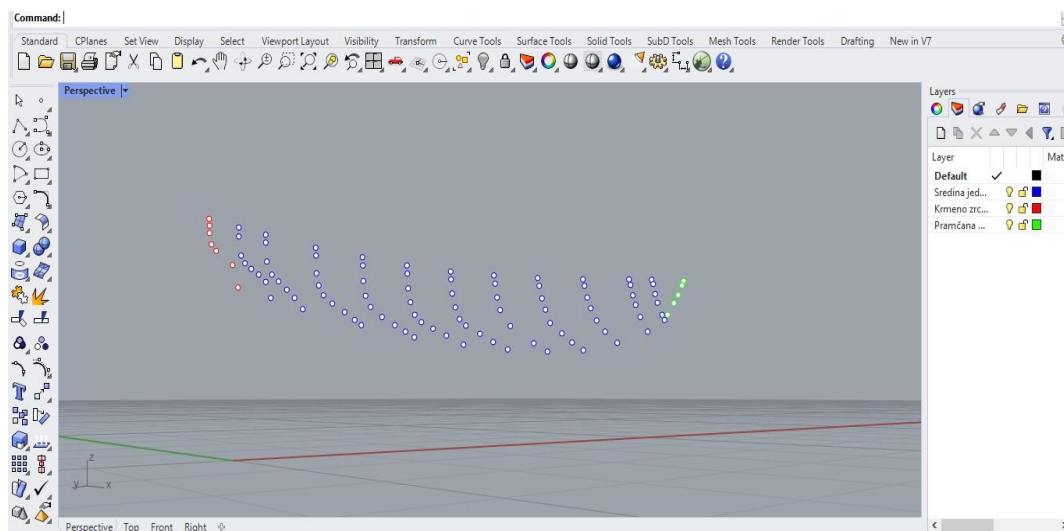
Command:

Standard CPlanes Set View Display Select Viewport Layout Visibility Transform Curve Tools Surface Tools Solid Tools SubD Tools Mesh Tools Render Tools Drafting New in V7

Perspective

z
y x

Perspective Top Front Right

Layers

Layer Mat
Default ✓
Sredina jed...
Krmeno zrc...
Pramčana ...